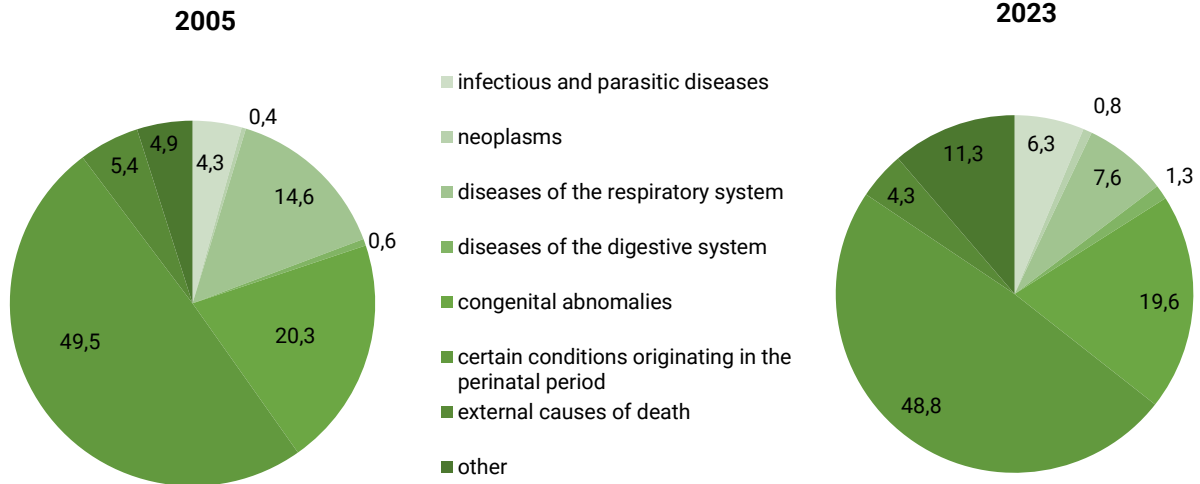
2005

4,3
0,4
14,6
0,6
20,3
49,5
5,4
4,9

infectious and parasitic diseases
neoplasms
diseases of the respiratory system
diseases of the digestive system
congenital abnomalies
certain conditions originating in the perinatal period
external causes of death
other

2023

6,3
0,8
7,6
1,3
19,6
48,8
4,3
11,3